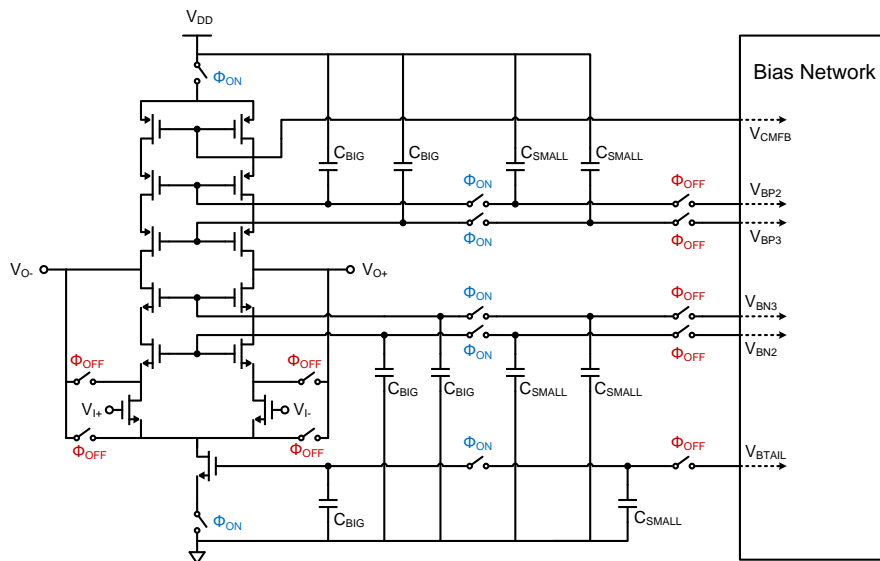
$V_{DD}$

$\Phi_{ON}$

Bias Network

$V_{CMFB}$

$C_{BIG}$ $C_{BIG}$ $C_{SMALL}$ $C_{SMALL}$

$\Phi_{ON}$ $\Phi_{OFF}$

$V_{BP2}$

$\Phi_{ON}$ $\Phi_{OFF}$

$V_{BP3}$

$V_{O-}$ $V_{O+}$

$\Phi_{ON}$ $\Phi_{OFF}$

$V_{BN3}$

$\Phi_{ON}$ $\Phi_{OFF}$

$V_{BN2}$

$\Phi_{OFF}$ $\Phi_{OFF}$

$C_{BIG}$ $C_{BIG}$ $C_{SMALL}$ $C_{SMALL}$

$V_{I+}$ $V_{I-}$

$\Phi_{OFF}$ $\Phi_{OFF}$

$\Phi_{ON}$ $\Phi_{OFF}$

$V_{BTAIL}$

$C_{BIG}$ $C_{SMALL}$

$\Phi_{ON}$